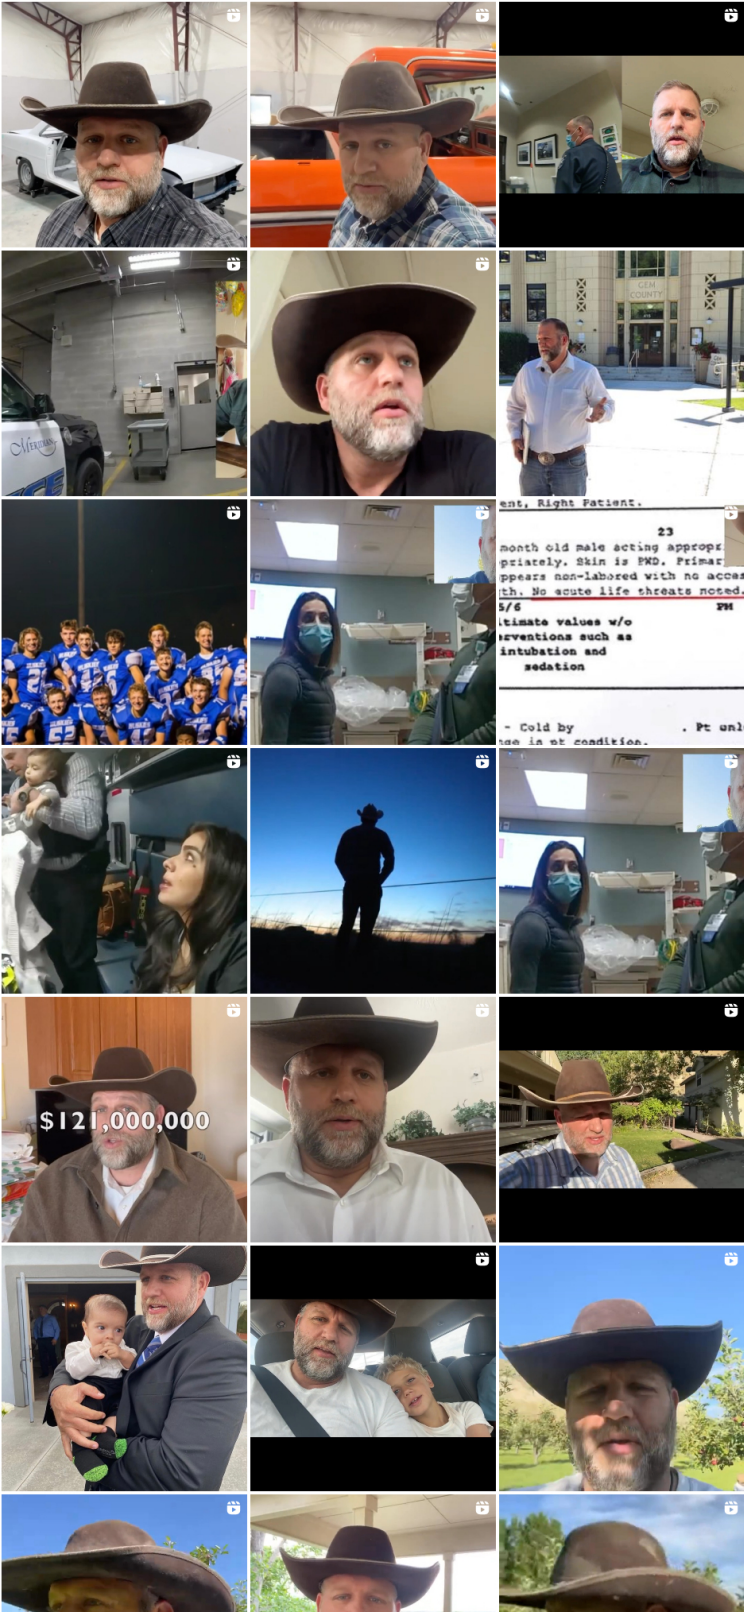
MERIDIAN

GEM COUNTY

ent, Right Patient.

23

month old male acting appropr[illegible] priately. Skin is PWD. Primar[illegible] ppears non-labored with no acce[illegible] th. No acute life threats noted.

5/6 PM

itimate values w/o rventions such as intubation and sedation

- Cold by . Pt onl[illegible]

ge in pt condition.

$121,000,000